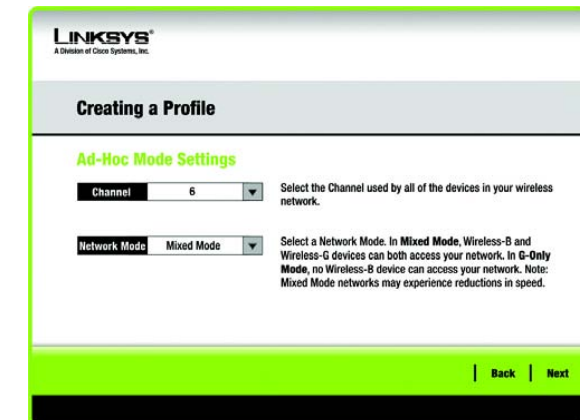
LINKSYS®
A Division of Cisco Systems, Inc.

Creating a Profile

Ad-Hoc Mode Settings

Channel 6

Select the Channel used by all of the devices in your wireless network.

Network Mode Mixed Mode

Select a Network Mode. In Mixed Mode, Wireless-B and Wireless-G devices can both access your network. In G-Only Mode, no Wireless-B device can access your network. Note: Mixed Mode networks may experience reductions in speed.

Back Next